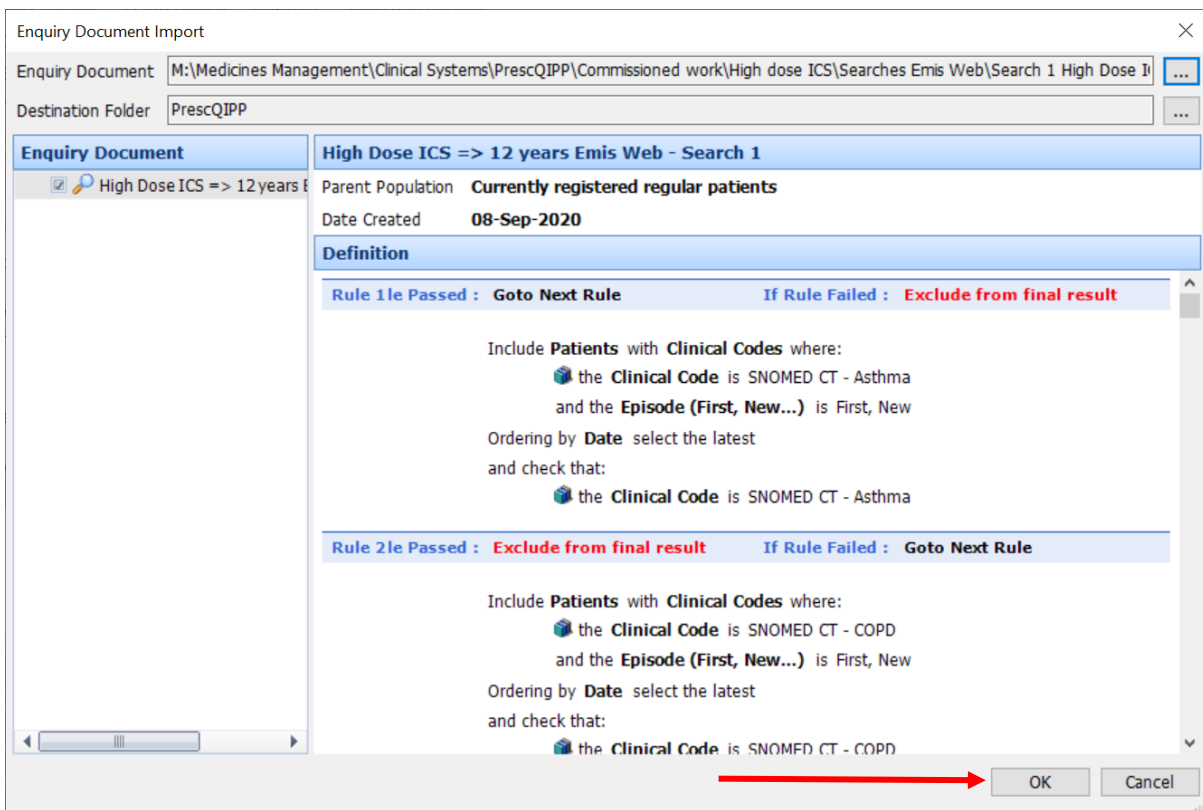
Enquiry Document Import

Enquiry Document M:\Medicines Management\Clinical Systems\PrescQIPP\Commissioned work\High dose ICS\Searches Emis Web\Search 1 High Dose I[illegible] ...

Destination Folder PrescQIPP ...

Enquiry Document

High Dose ICS => 12 years E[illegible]

High Dose ICS => 12 years Emis Web - Search 1

Parent Population Currently registered regular patients

Date Created 08-Sep-2020

Definition

Rule 1le Passed : Goto Next Rule If Rule Failed : Exclude from final result

Include Patients with Clinical Codes where:

the Clinical Code is SNOMED CT - Asthma

and the Episode (First, New...) is First, New

Ordering by Date select the latest

and check that:

the Clinical Code is SNOMED CT - Asthma

Rule 2le Passed : Exclude from final result If Rule Failed : Goto Next Rule

Include Patients with Clinical Codes where:

the Clinical Code is SNOMED CT - COPD

and the Episode (First, New...) is First, New

Ordering by Date select the latest

and check that:

the Clinical Code is SNOMED CT - COPD

OK Cancel